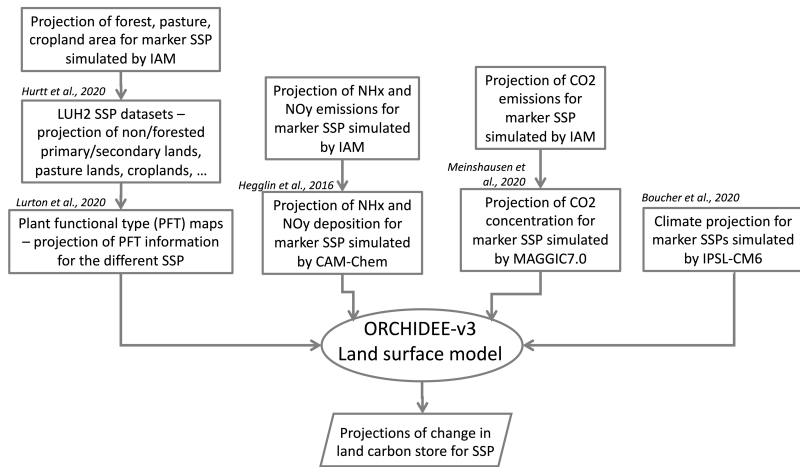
Projection of forest, pasture, cropland area for marker SSP simulated by IAM

Hurtt et al., 2020

LUH2 SSP datasets – projection of non/forested primary/secondary lands, pasture lands, croplands, …

Lurton et al., 2020

Plant functional type (PFT) maps – projection of PFT information for the different SSP

Projection of NHx and NOy emissions for marker SSP simulated by IAM

Hegglin et al., 2016

Projection of NHx and NOy deposition for marker SSP simulated by CAM-Chem

Projection of CO2 emissions for marker SSP simulated by IAM

Meinshausen et al., 2020

Projection of CO2 concentration for marker SSP simulated by MAGGIC7.0

Boucher et al., 2020

Climate projection for marker SSPs simulated by IPSL-CM6

ORCHIDEE-v3 Land surface model

Projections of change in land carbon store for SSP